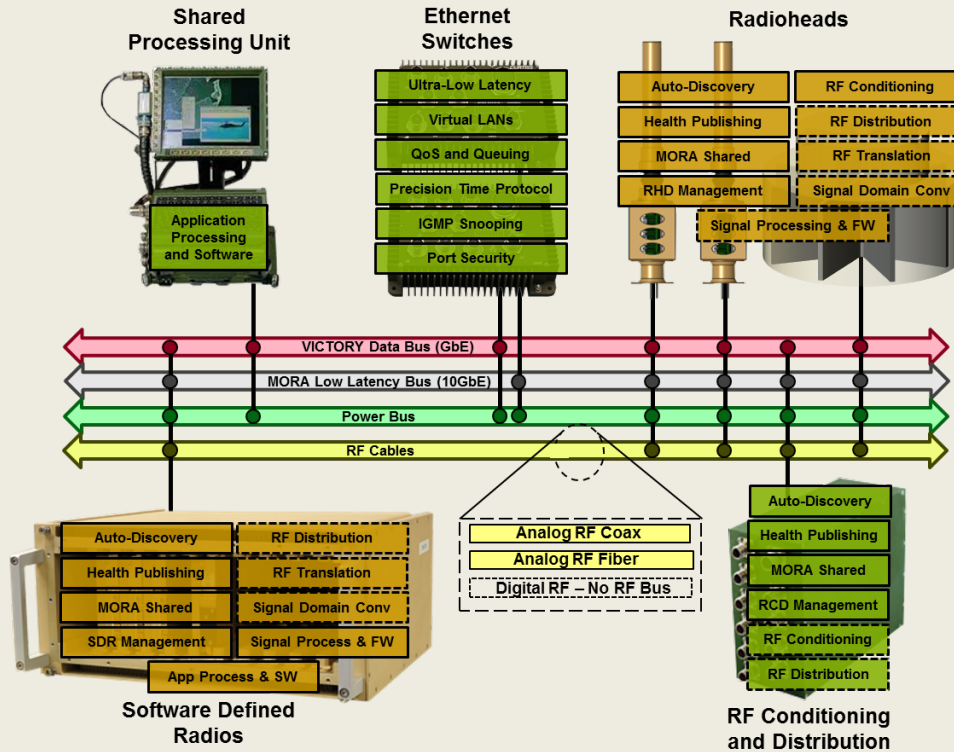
Shared Processing Unit

Application Processing and Software

Ethernet Switches

Ultra-Low Latency

Virtual LANs

QoS and Queuing

Precision Time Protocol

IGMP Snooping

Port Security

Radioheads

Auto-Discovery

Health Publishing

MORA Shared

RHD Management

RF Conditioning

RF Distribution

RF Translation

Signal Domain Conv

Signal Processing & FW

VICTORY Data Bus (GbE)

MORA Low Latency Bus (10GbE)

Power Bus

RF Cables

Auto-Discovery

RF Distribution

Health Publishing

RF Translation

MORA Shared

Signal Domain Conv

SDR Management

Signal Process & FW

App Process & SW

Software Defined Radios

Analog RF Coax

Analog RF Fiber

Digital RF – No RF Bus

Auto-Discovery

Health Publishing

MORA Shared

RCD Management

RF Conditioning

RF Distribution

RF Conditioning and Distribution